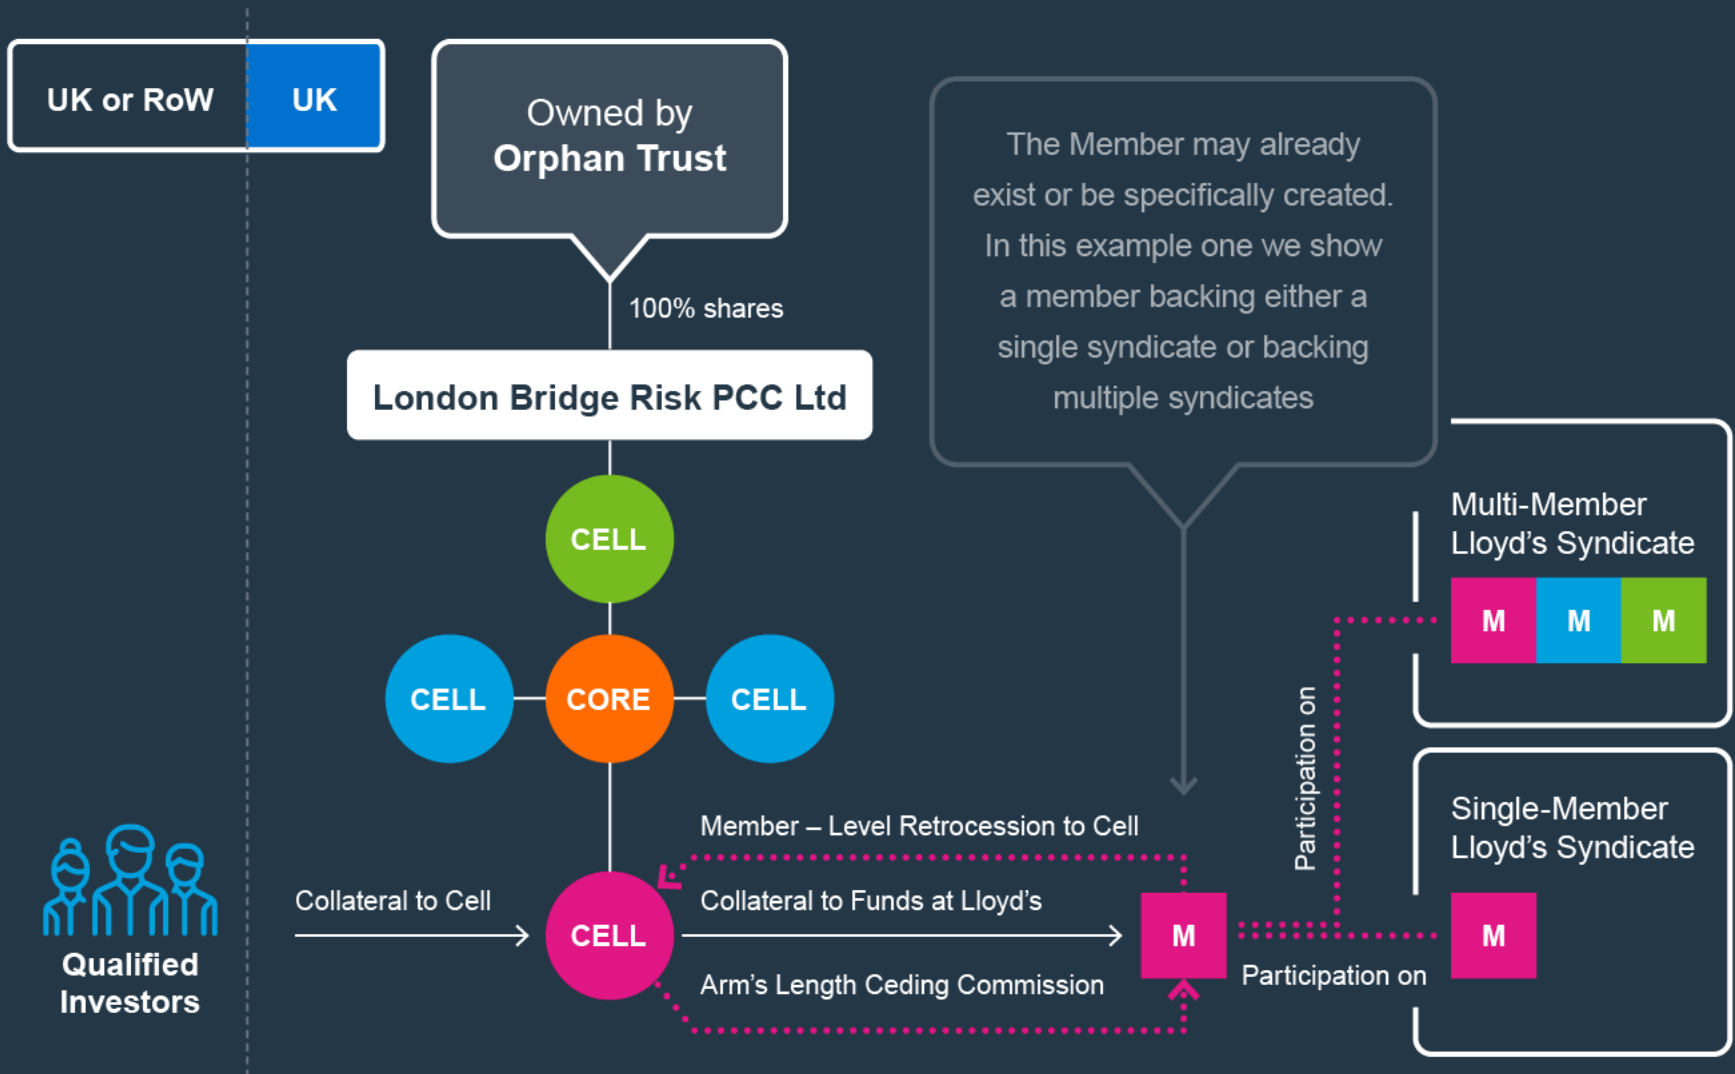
UK or RoW

UK

Owned by
Orphan Trust

100% shares

London Bridge Risk PCC Ltd

CELL

CELL

CORE

CELL

The Member may already exist or be specifically created. In this example one we show a member backing either a single syndicate or backing multiple syndicates

Multi-Member Lloyd's Syndicate

M M M

Participation on

Single-Member Lloyd's Syndicate

Member – Level Retrocession to Cell

Collateral to Cell

CELL

Collateral to Funds at Lloyd's

M

Participation on

M

Arm's Length Ceding Commission

Qualified Investors